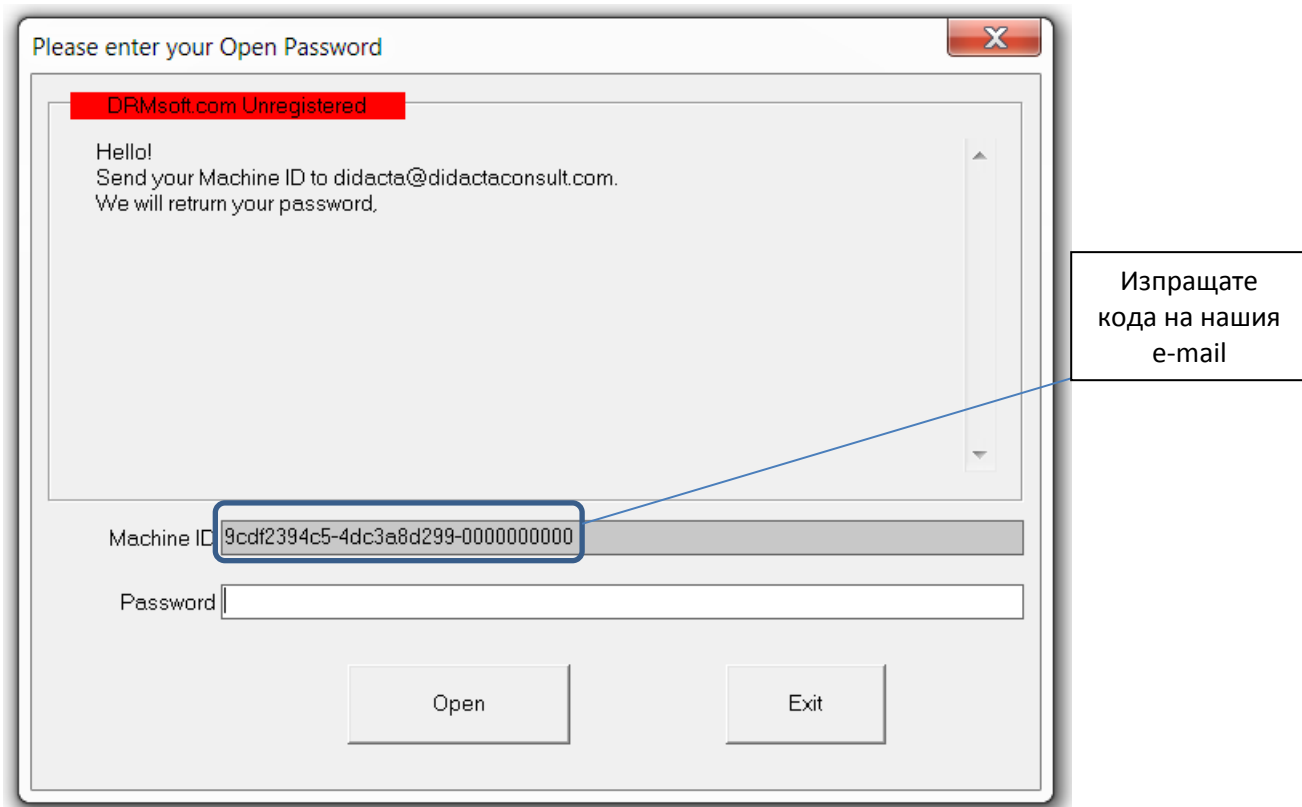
Please enter your Open Password

DRMsoft.com Unregistered

Hello!
Send your Machine ID to didacta@didactaconsult.com.
We will retrurn your password,

Изпращате кода на нашия e-mail

Machine ID 9cdf2394c5-4dc3a8d299-0000000000

Password

Open

Exit